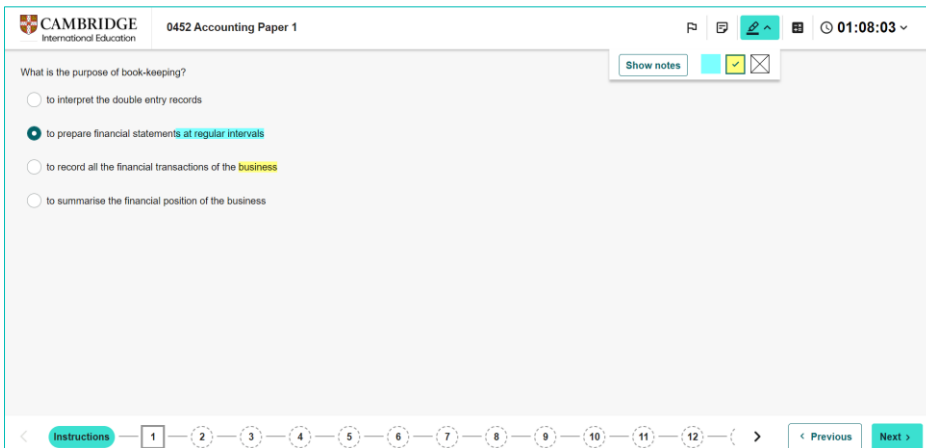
CAMBRIDGE
International Education

0452 Accounting Paper 1

01:08:03

Show notes

What is the purpose of book-keeping?

to interpret the double entry records

to prepare financial statements at regular intervals

to record all the financial transactions of the business

to summarise the financial position of the business

Instructions 1 2 3 4 5 6 7 8 9 10 11 12

Previous Next